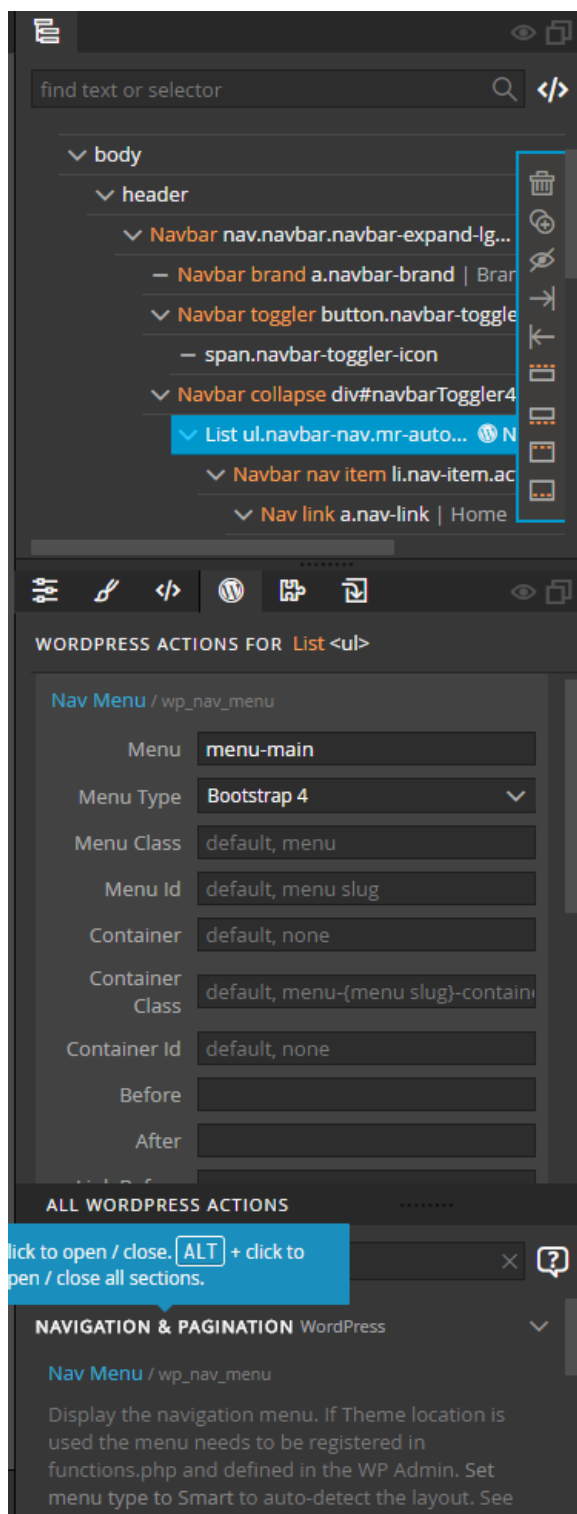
find text or selector

body
header
Navbar nav.navbar.navbar-expand-lg...
Navbar brand a.navbar-brand | Bran
Navbar toggler button.navbar-toggle
span.navbar-toggler-icon
Navbar collapse div#navbarToggler4
List ul.navbar-nav.mr-auto... N
Navbar nav item li.nav-item.ac
Nav link a.nav-link | Home

WORDPRESS ACTIONS FOR List <ul>

Nav Menu / wp_nav_menu

Menu menu-main
Menu Type Bootstrap 4
Menu Class default, menu
Menu Id default, menu slug
Container default, none
Container Class default, menu-{menu slug}-containe
Container Id default, none
Before
After

ALL WORDPRESS ACTIONS

lick to open / close. ALT + click to pen / close all sections.

NAVIGATION & PAGINATION WordPress

Nav Menu / wp_nav_menu

Display the navigation menu. If Theme location is used the menu needs to be registered in functions.php and defined in the WP Admin. Set menu type to Smart to auto-detect the layout. See